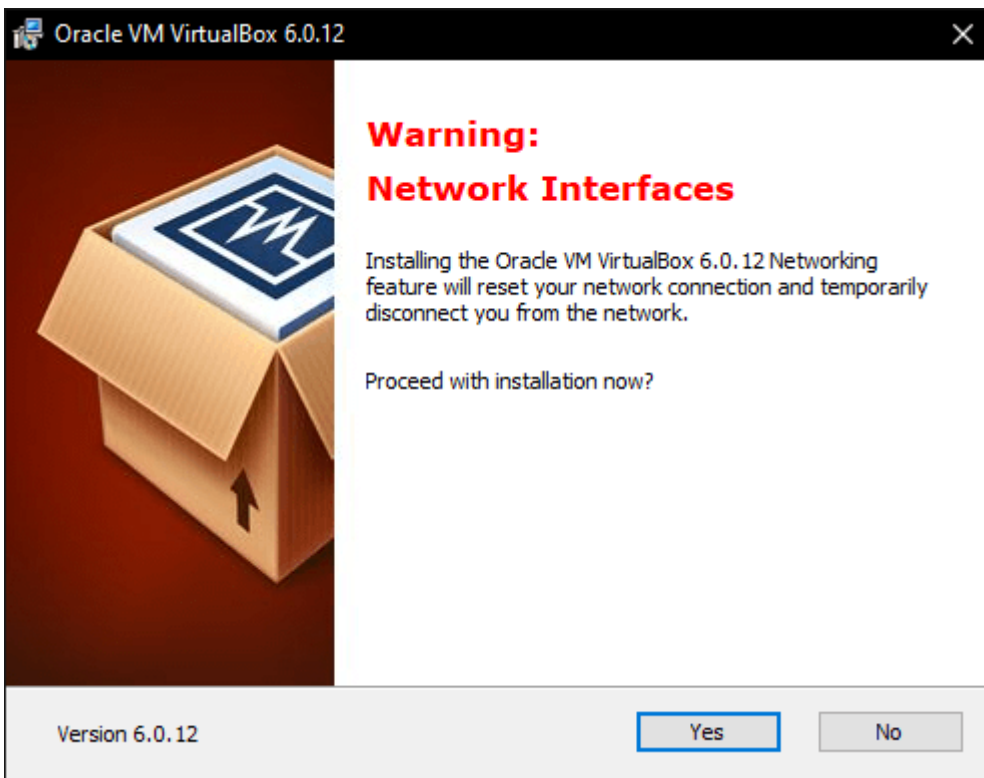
Oracle VM VirtualBox 6.0.12

×

Warning:
Network Interfaces

Installing the Oracle VM VirtualBox 6.0.12 Networking feature will reset your network connection and temporarily disconnect you from the network.

Proceed with installation now?

Version 6.0.12

Yes

No